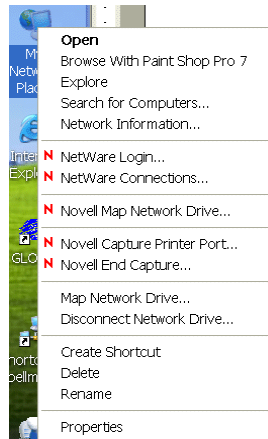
My Netw Plac

Inter Explo

GLO

horto pellm

Open
Browse With Paint Shop Pro 7
Explore
Search for Computers...
Network Information...

N NetWare Login...
N NetWare Connections...

N Novell Map Network Drive...

N Novell Capture Printer Port...
N Novell End Capture...

Map Network Drive...
Disconnect Network Drive...

Create Shortcut
Delete
Rename

Properties